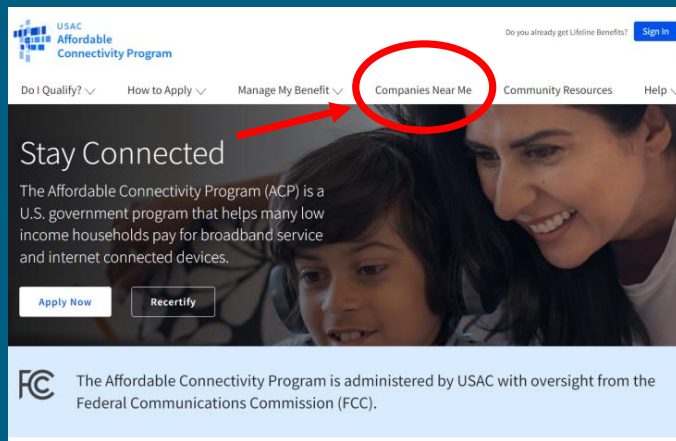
USAC
Affordable Connectivity Program

Do you already get Lifeline Benefits? Sign In

Do I Qualify? How to Apply Manage My Benefit Companies Near Me Community Resources Help

Stay Connected

The Affordable Connectivity Program (ACP) is a U.S. government program that helps many low income households pay for broadband service and internet connected devices.

Apply Now Recertify

FCC

The Affordable Connectivity Program is administered by USAC with oversight from the Federal Communications Commission (FCC).